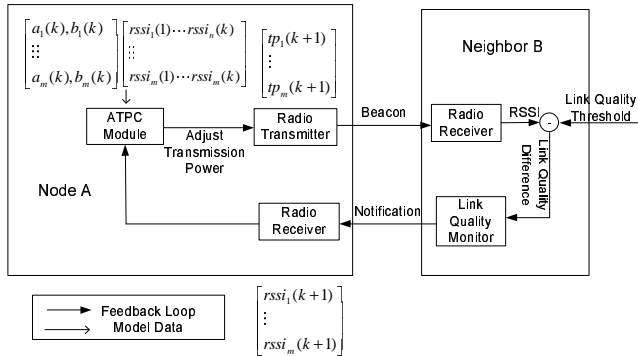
$\begin{bmatrix} a_1(k), b_1(k) \\ \vdots \\ a_m(k), b_m(k) \end{bmatrix}$ $\begin{bmatrix} rssi_1(1) \cdots rssi_n(k) \\ \vdots \\ rssi_m(1) \cdots rssi_m(k) \end{bmatrix}$ $\begin{bmatrix} tp_1(k+1) \\ \vdots \\ tp_m(k+1) \end{bmatrix}$

ATPC Module

Adjust Transmission Power

Radio Transmitter

Beacon

Neighbor B

Radio Receiver

RSSI

-

Link Quality Threshold

Link Quality Difference

Node A

Radio Receiver

Notification

Link Quality Monitor

Feedback Loop

Model Data

$\begin{bmatrix} rssi_1(k+1) \\ \vdots \\ rssi_m(k+1) \end{bmatrix}$